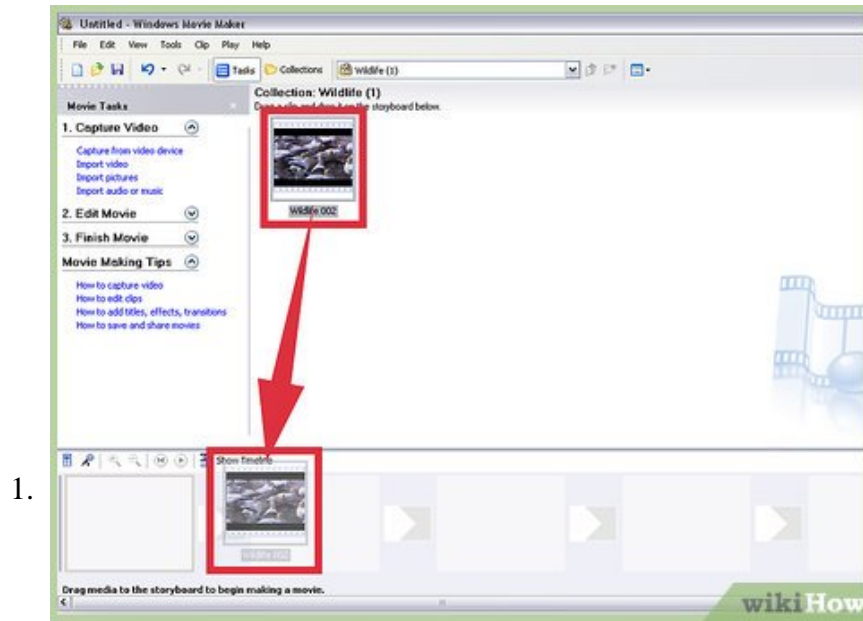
1.

Untitled - Windows Movie Maker

File Edit View Tools Clip Play Help

Tasks Collections Wildlife (1)

Movie Tasks

1. Capture Video

Capture from video device
Import video
Import pictures
Import audio or music

2. Edit Movie

3. Finish Movie

Movie Making Tips

How to capture video
How to edit clips
How to add titles, effects, transitions
How to save and share movies

Collection: Wildlife (1)
Drag a clip and drop it on the storyboard below.

Wildlife 002

Show Timeline

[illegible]

Drag media to the storyboard to begin making a movie.

wikiHow